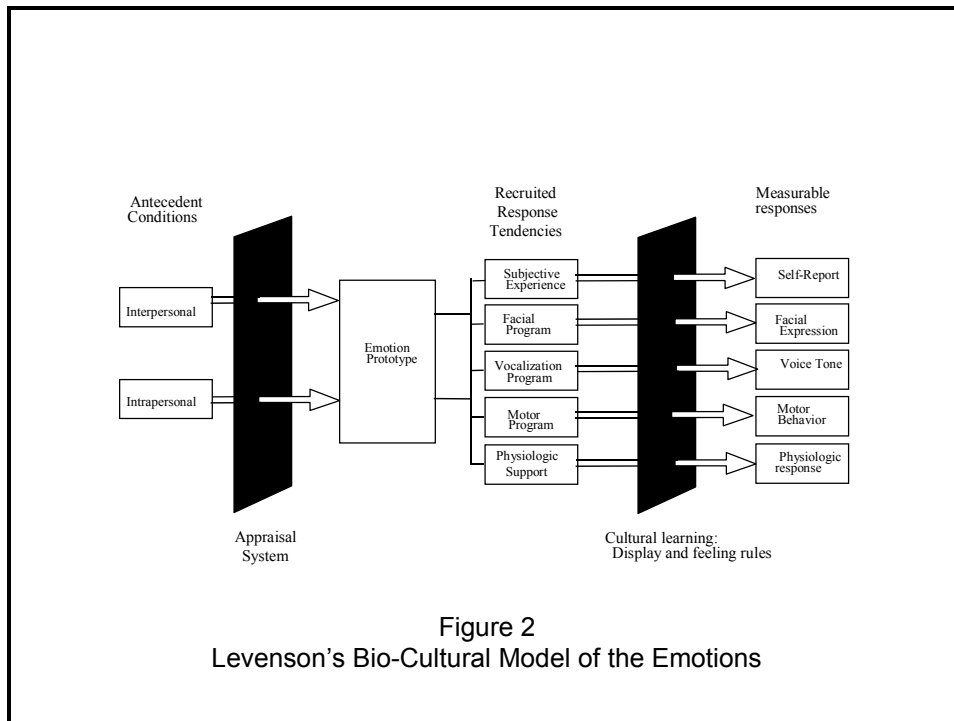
Antecedent Conditions

Interpersonal

Intrapersonal

Appraisal System

Emotion Prototype

Recruited Response Tendencies

Subjective Experience

Facial Program

Vocalization Program

Motor Program

Physiologic Support

Cultural learning: Display and feeling rules

Measurable responses

Self-Report

Facial Expression

Voice Tone

Motor Behavior

Physiologic response

Figure 2
Levenson's Bio-Cultural Model of the Emotions